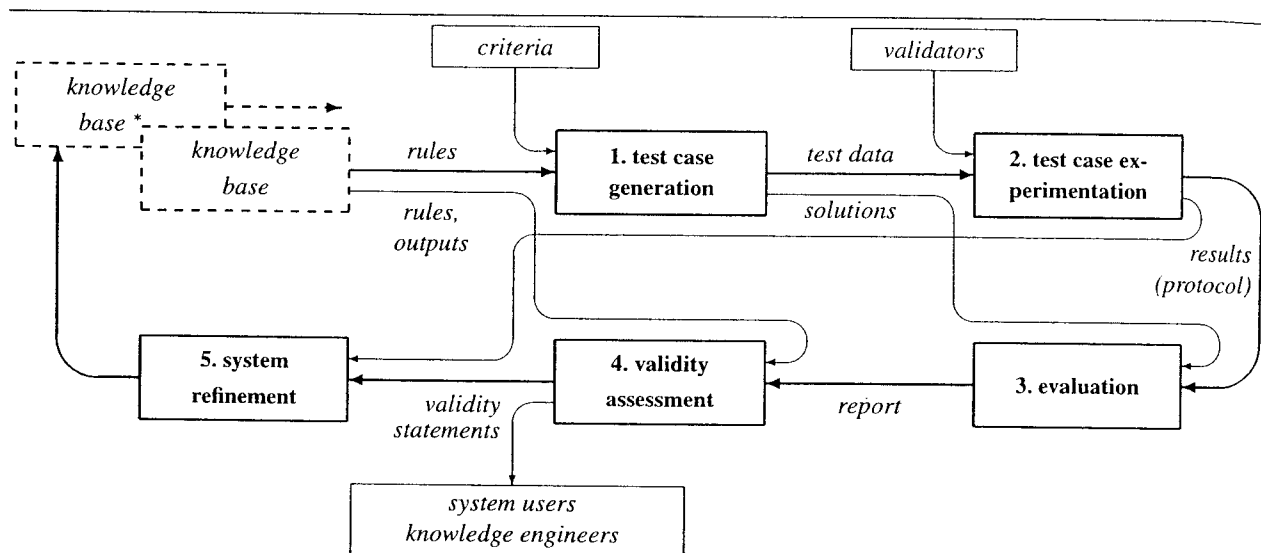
criteria

validators

knowledge base *

knowledge base

rules

1. test case generation

test data

2. test case experimentation

rules, outputs

solutions

results (protocol)

5. system refinement

4. validity assessment

3. evaluation

validity statements

report

system users
knowledge engineers